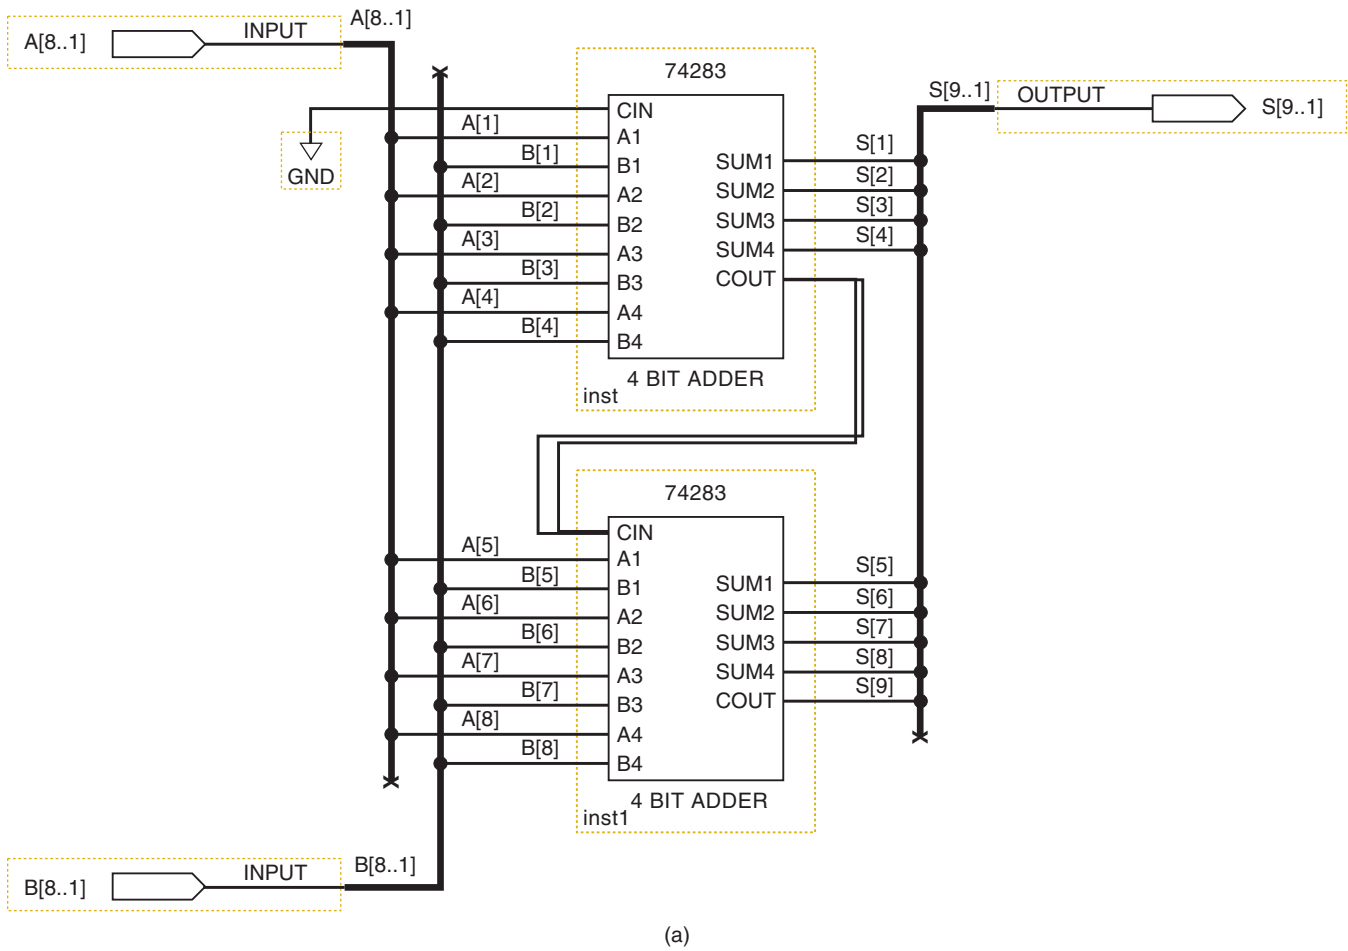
A[8..1] INPUT A[8..1]

GND

74283
CIN
A1
B1
A2
B2
A3
B3
A4
B4
SUM1
SUM2
SUM3
SUM4
COUT
4 BIT ADDER
inst

A[1]
B[1]
A[2]
B[2]
A[3]
B[3]
A[4]
B[4]

S[9..1] OUTPUT S[9..1]

S[1]
S[2]
S[3]
S[4]

74283
CIN
A1
B1
A2
B2
A3
B3
A4
B4
SUM1
SUM2
SUM3
SUM4
COUT
4 BIT ADDER
inst1

A[5]
B[5]
A[6]
B[6]
A[7]
B[7]
A[8]
B[8]

S[5]
S[6]
S[7]
S[8]
S[9]

B[8..1] INPUT B[8..1]

(a)